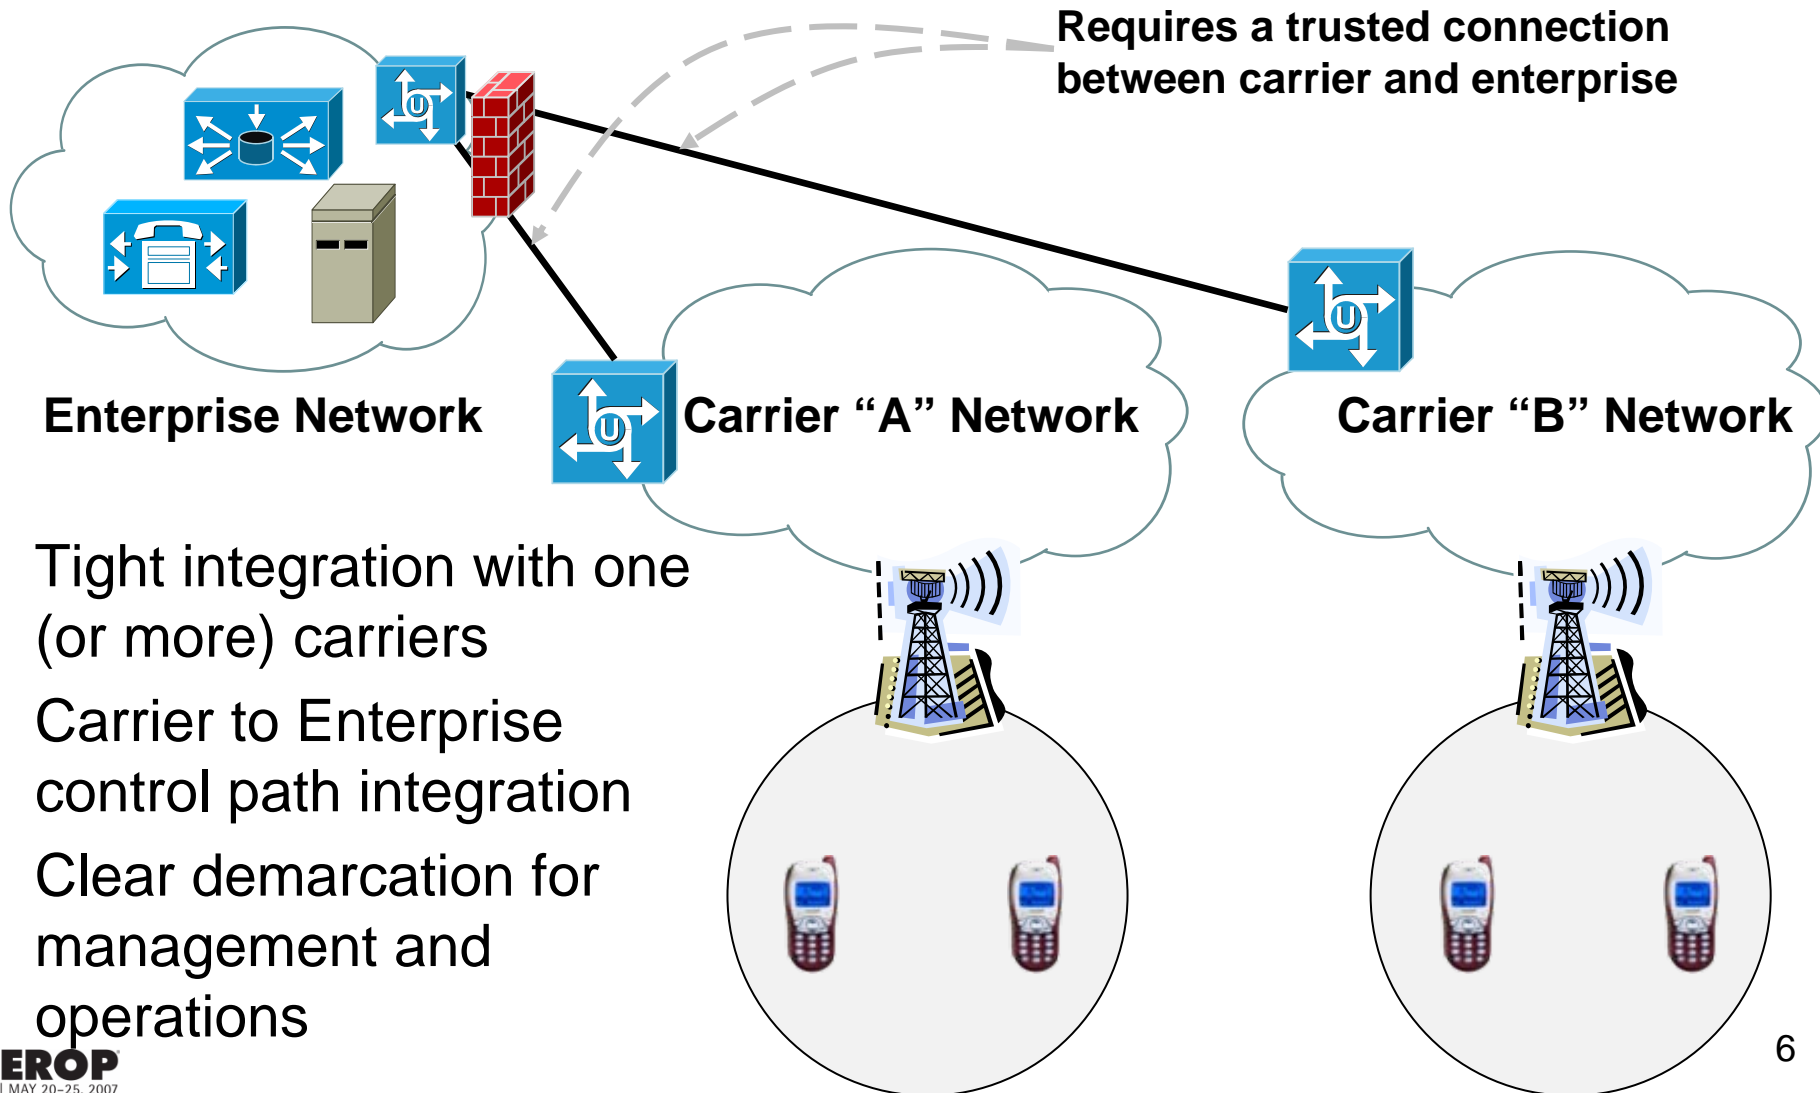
Requires a trusted connection between carrier and enterprise

Enterprise Network

Carrier “A” Network

Carrier “B” Network

Tight integration with one (or more) carriers

Carrier to Enterprise control path integration

Clear demarcation for management and operations

EROP
MAY 20–25, 2007

6